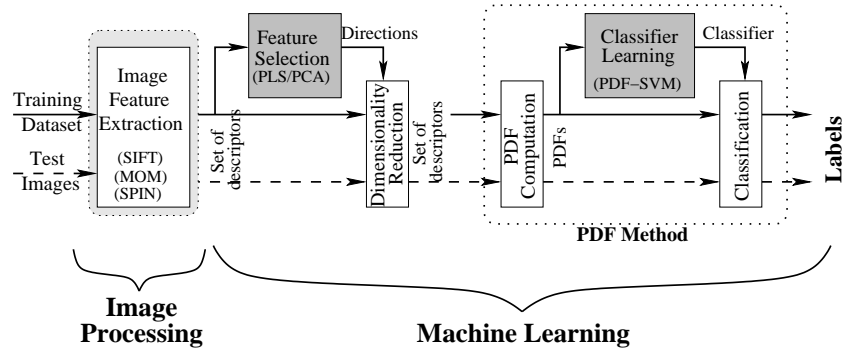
Training Dataset

Test Images

Image Feature Extraction

(SIFT)
(MOM)
(SPIN)

Set of descriptors

Feature Selection
(PLS/PCA)

Directions

Dimensionality Reduction

Set of descriptors

PDF Computation

PDFs

Classifier Learning
(PDF−SVM)

Classifier

Classification

Labels

PDF Method

Image Processing

Machine Learning